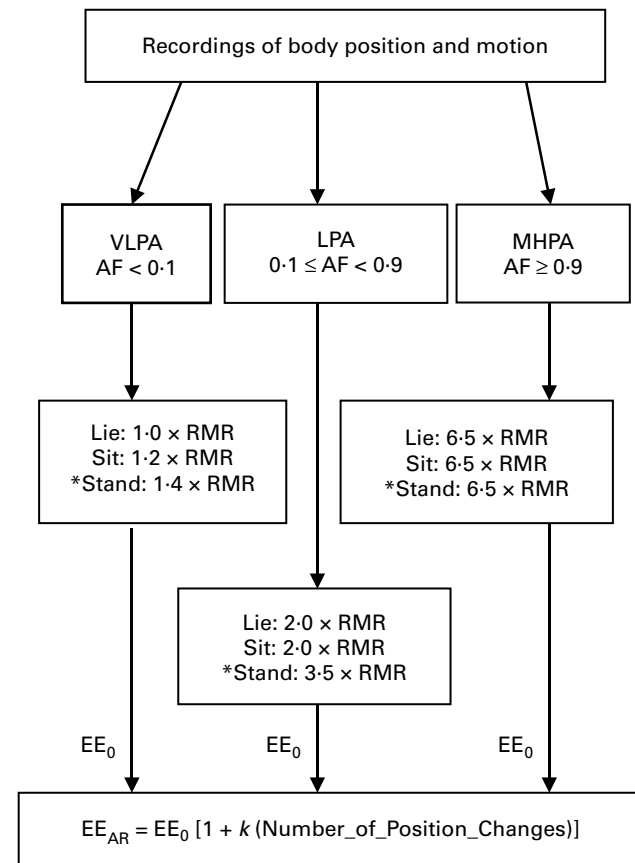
Recordings of body position and motion

VLPA
AF < 0·1

LPA
$0·1 \leq$ AF < 0·9

MHPA
AF $\geq$ 0·9

Lie: 1·0 × RMR
Sit: 1·2 × RMR
*Stand: 1·4 × RMR

Lie: 6·5 × RMR
Sit: 6·5 × RMR
*Stand: 6·5 × RMR

Lie: 2·0 × RMR
Sit: 2·0 × RMR
*Stand: 3·5 × RMR

$EE_0$

$EE_0$

$EE_0$

$EE_{AR} = EE_0$ [1 + $k$ (Number_of_Position_Changes)]